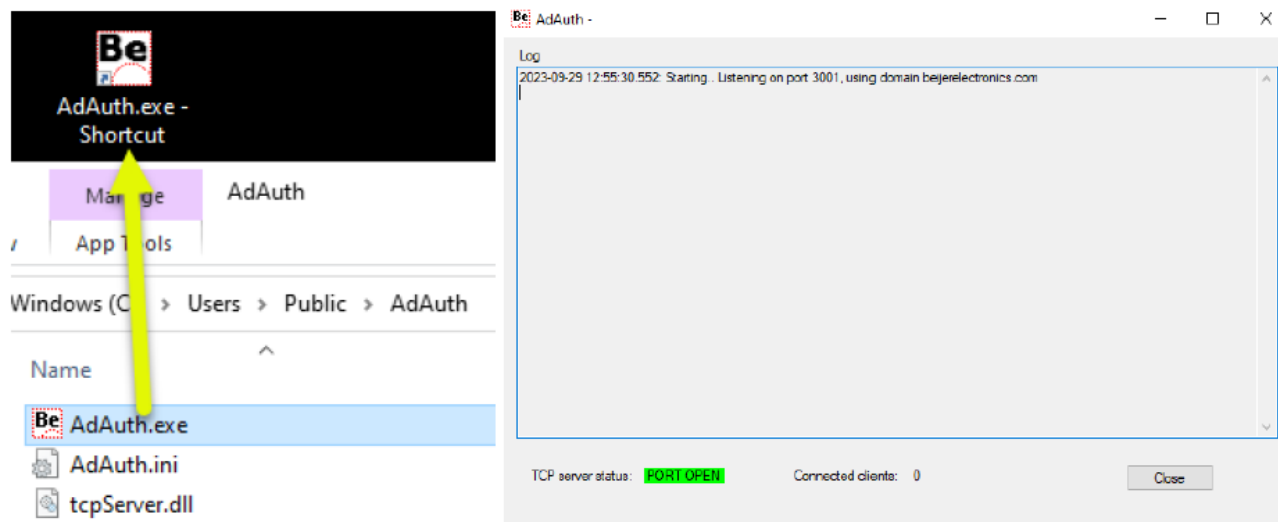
Be
AdAuth.exe - Shortcut

Manage
AdAuth
App Tools

Windows (C:) > Users > Public > AdAuth

Name

Be AdAuth.exe
AdAuth.ini
tcpServer.dll

Be AdAuth -

Log

2023-09-29 12:55:30.552: Starting.. Listening on port 3001, using domain beijerelectronics.com

TCP server status: PORT OPEN
Connected clients: 0
Close